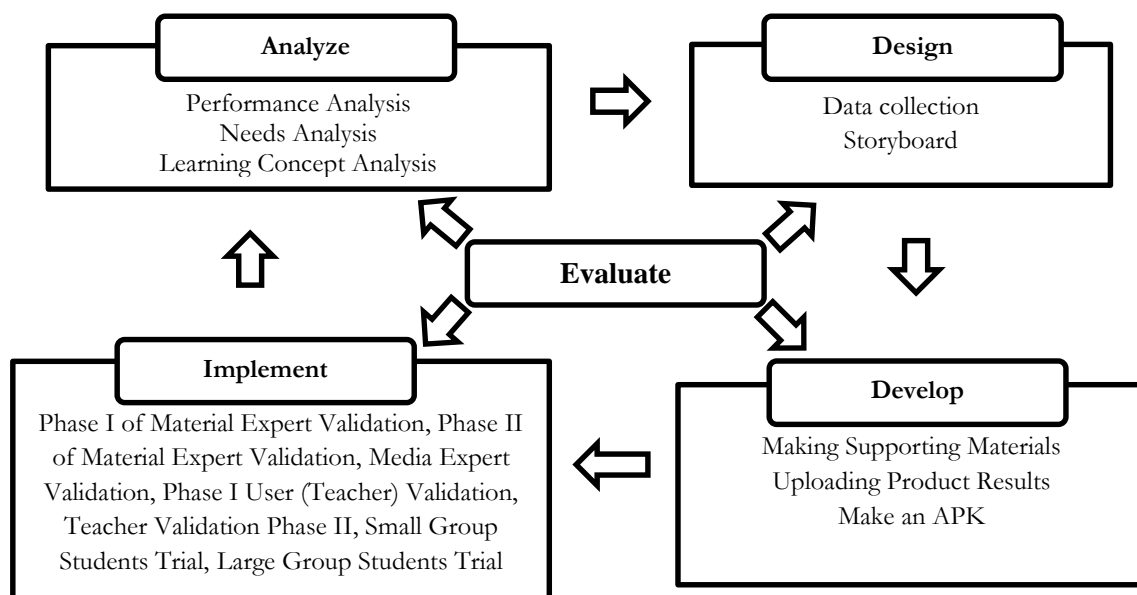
Analyze

Performance Analysis
Needs Analysis
Learning Concept Analysis

Design

Data collection
Storyboard

Evaluate

Implement

Phase I of Material Expert Validation, Phase II of Material Expert Validation, Media Expert Validation, Phase I User (Teacher) Validation, Teacher Validation Phase II, Small Group Students Trial, Large Group Students Trial

Develop

Making Supporting Materials
Uploading Product Results
Make an APK